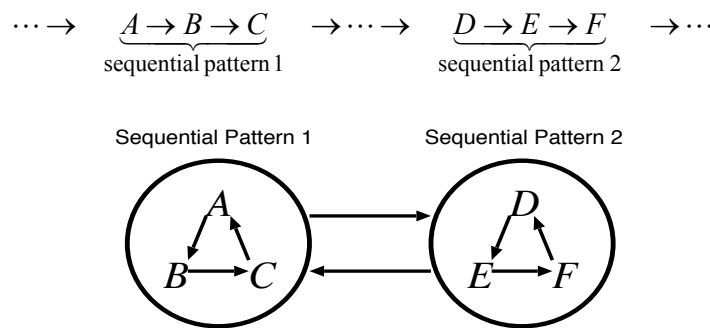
$\cdots \rightarrow \underbrace{A \rightarrow B \rightarrow C}_{\text{sequential pattern 1}} \rightarrow \cdots \rightarrow \underbrace{D \rightarrow E \rightarrow F}_{\text{sequential pattern 2}} \rightarrow \cdots$

Sequential Pattern 1

Sequential Pattern 2

$A$
$B$
$C$

$D$
$E$
$F$